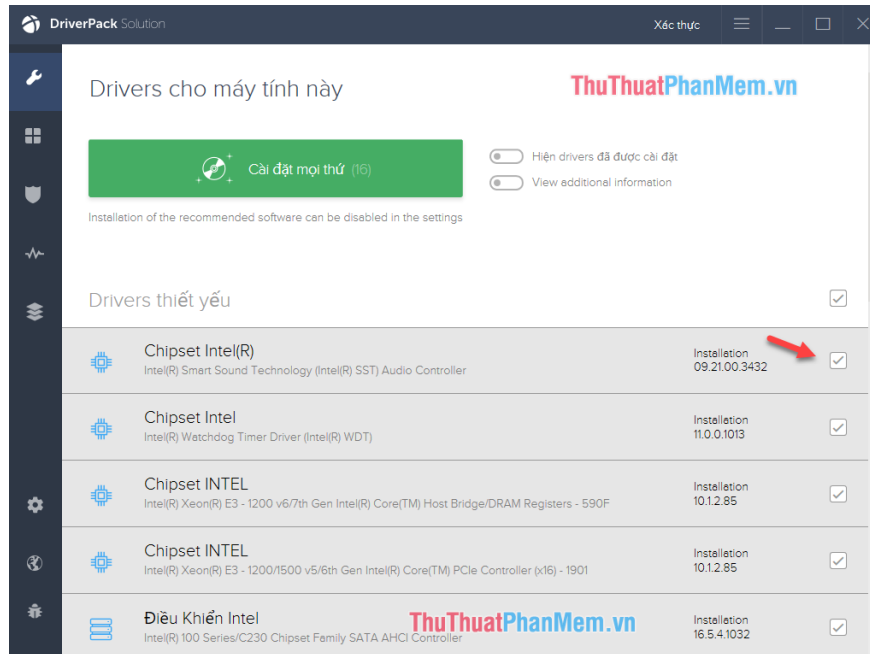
DriverPack Solution

Xác thực

Drivers cho máy tính này

ThuThuatPhanMem.vn

Cài đặt mọi thứ (16)

Hiện drivers đã được cài đặt

View additional information

Installation of the recommended software can be disabled in the settings

Drivers thiết yếu

Chipset Intel(R)
Intel(R) Smart Sound Technology (Intel(R) SST) Audio Controller
Installation
09.21.00.3432

Chipset Intel
Intel(R) Watchdog Timer Driver (Intel(R) WDT)
Installation
11.0.0.1013

Chipset INTEL
Intel(R) Xeon(R) E3 - 1200 v6/7th Gen Intel(R) Core(TM) Host Bridge/DRAM Registers - 590F
Installation
10.1.2.85

Chipset INTEL
Intel(R) Xeon(R) E3 - 1200/1500 v5/6th Gen Intel(R) Core(TM) PCIe Controller (x16) - 1901
Installation
10.1.2.85

Điều Khiển Intel
Intel(R) 100 Series/C230 Chipset Family SATA AHCI Controller
Installation
16.5.4.1032

ThuThuatPhanMem.vn